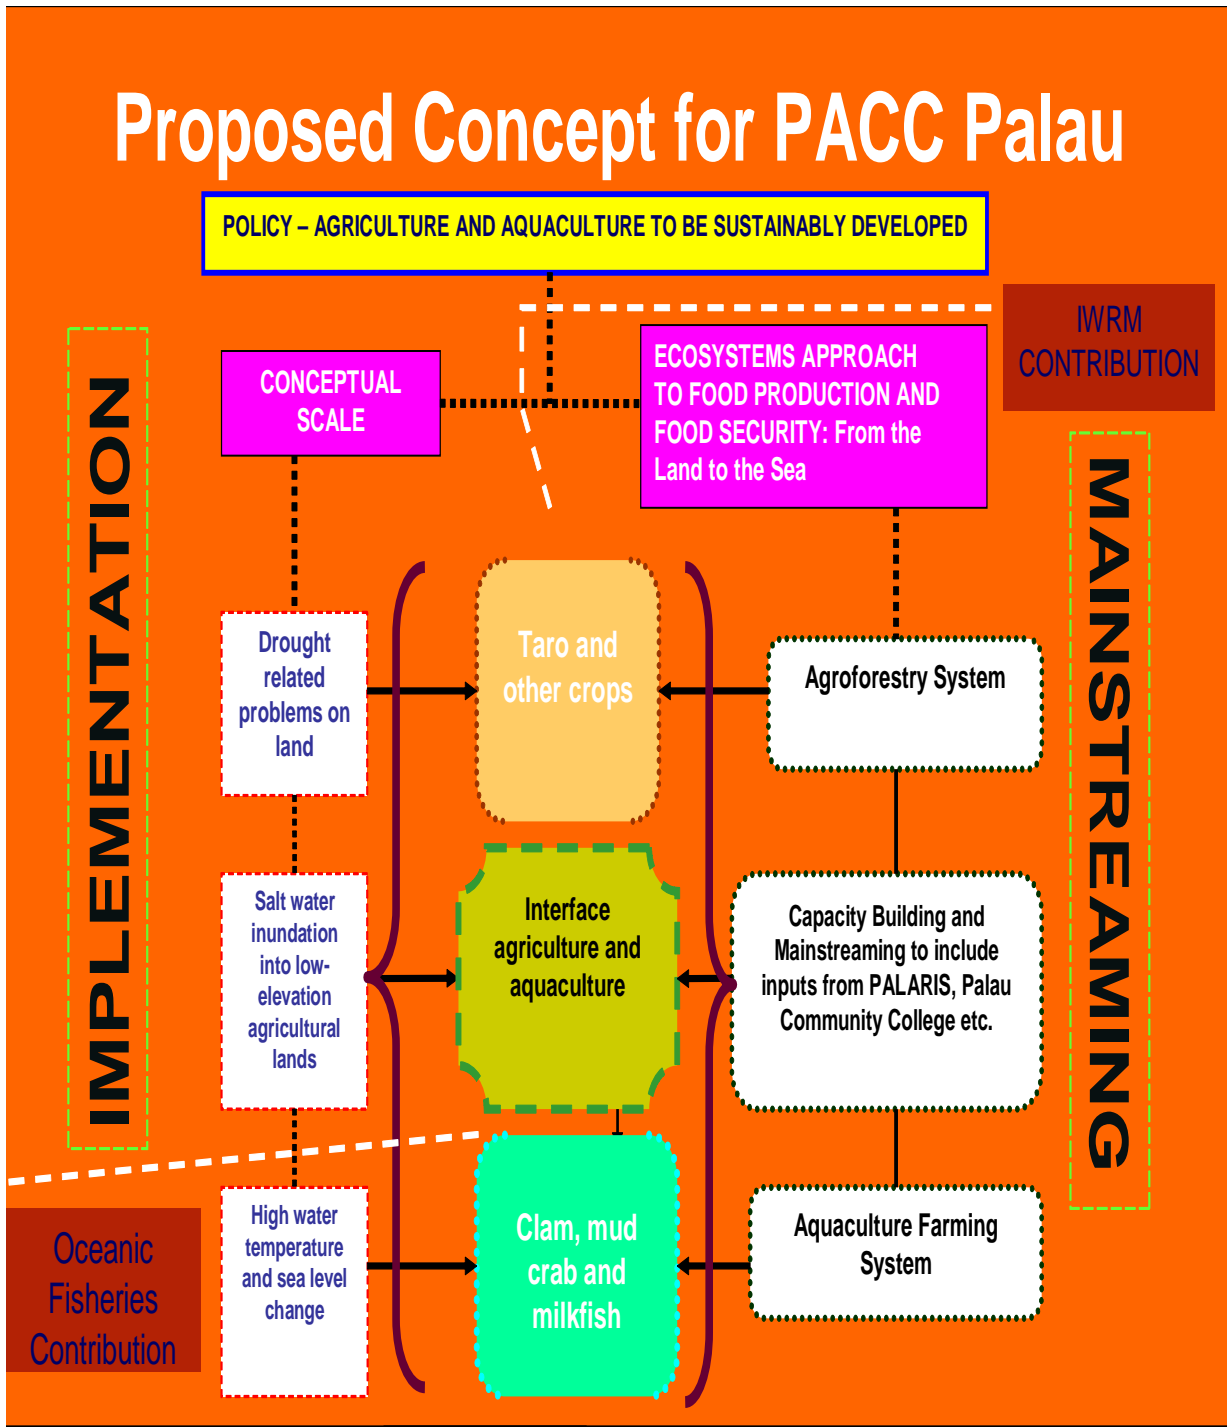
Proposed Concept for PACC Palau

POLICY – AGRICULTURE AND AQUACULTURE TO BE SUSTAINABLY DEVELOPED

IWRM CONTRIBUTION

CONCEPTUAL SCALE

ECOSYSTEMS APPROACH TO FOOD PRODUCTION AND FOOD SECURITY: From the Land to the Sea

IMPLEMENTATION

MAINSTREAMING

Drought related problems on land

Taro and other crops

Agroforestry System

Salt water inundation into low-elevation agricultural lands

Interface agriculture and aquaculture

Capacity Building and Mainstreaming to include inputs from PALARIS, Palau Community College etc.

Oceanic Fisheries Contribution

High water temperature and sea level change

Clam, mud crab and milkfish

Aquaculture Farming System